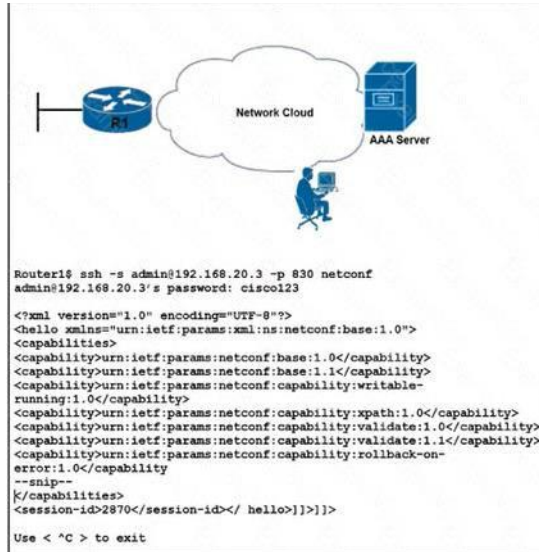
R1

Network Cloud

AAA Server

Router1$ ssh -s admin@192.168.20.3 -p 830 netconf
admin@192.168.20.3's password: cisco123

<?xml version="1.0" encoding="UTF-8"?>
<hello xmlns="urn:ietf:params:xml:ns:netconf:base:1.0">
<capabilities>
<capability>urn:ietf:params:netconf:base:1.0</capability>
<capability>urn:ietf:params:netconf:base:1.1</capability>
<capability>urn:ietf:params:netconf:capability:writable-running:1.0</capability>
<capability>urn:ietf:params:netconf:capability:xpath:1.0</capability>
<capability>urn:ietf:params:netconf:capability:validate:1.0</capability>
<capability>urn:ietf:params:netconf:capability:validate:1.1</capability>
<capability>urn:ietf:params:netconf:capability:rollback-on-error:1.0</capability
--snip--
</capabilities>
<session-id>2870</session-id></ hello>]]>]]>

Use < ^C > to exit